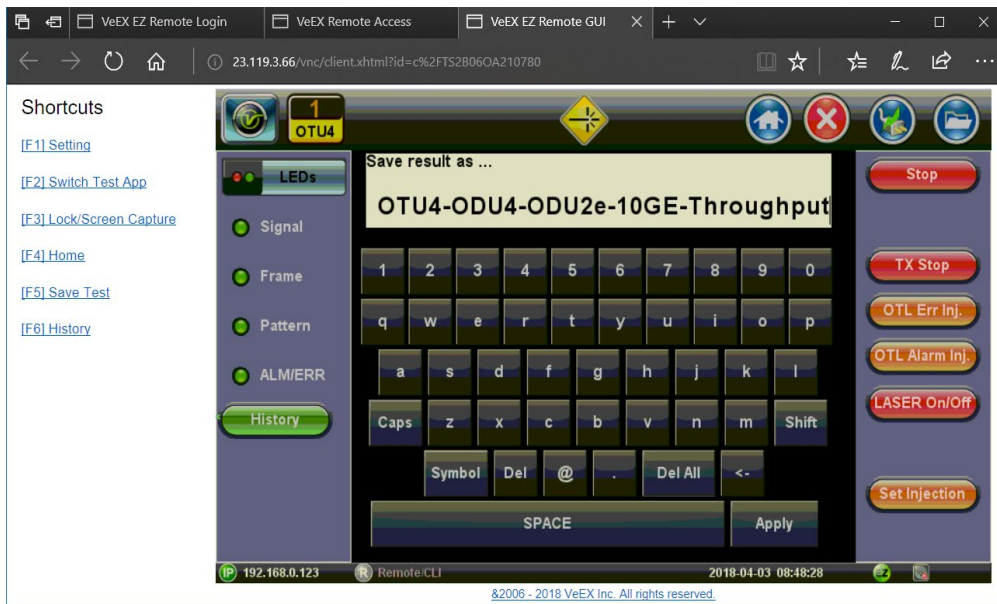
VeEX EZ Remote Login
VeEX Remote Access
VeEX EZ Remote GUI
23.119.3.66/vnc/client.xhtml?id=c%2FTS2B06OA210780

Shortcuts
[F1] Setting
[F2] Switch Test App
[F3] Lock/Screen Capture
[F4] Home
[F5] Save Test
[F6] History

1
OTU4

LEDs
Signal
Frame
Pattern
ALM/ERR
History

Save result as ...
OTU4-ODU4-ODU2e-10GE-Throughput

1 2 3 4 5 6 7 8 9 0
q w e r t y u i o p
a s d f g h j k l
Caps z x c b v n m Shift
Symbol Del @ . Del All <-
SPACE
Apply

Stop
TX Stop
OTL Err Inj.
OTL Alarm Inj.
LASER On/Off
Set Injection

IP 192.168.0.123
R Remote/CLI
2018-04-03 08:48:28

&2006 - 2018 VeEX Inc. All rights reserved.